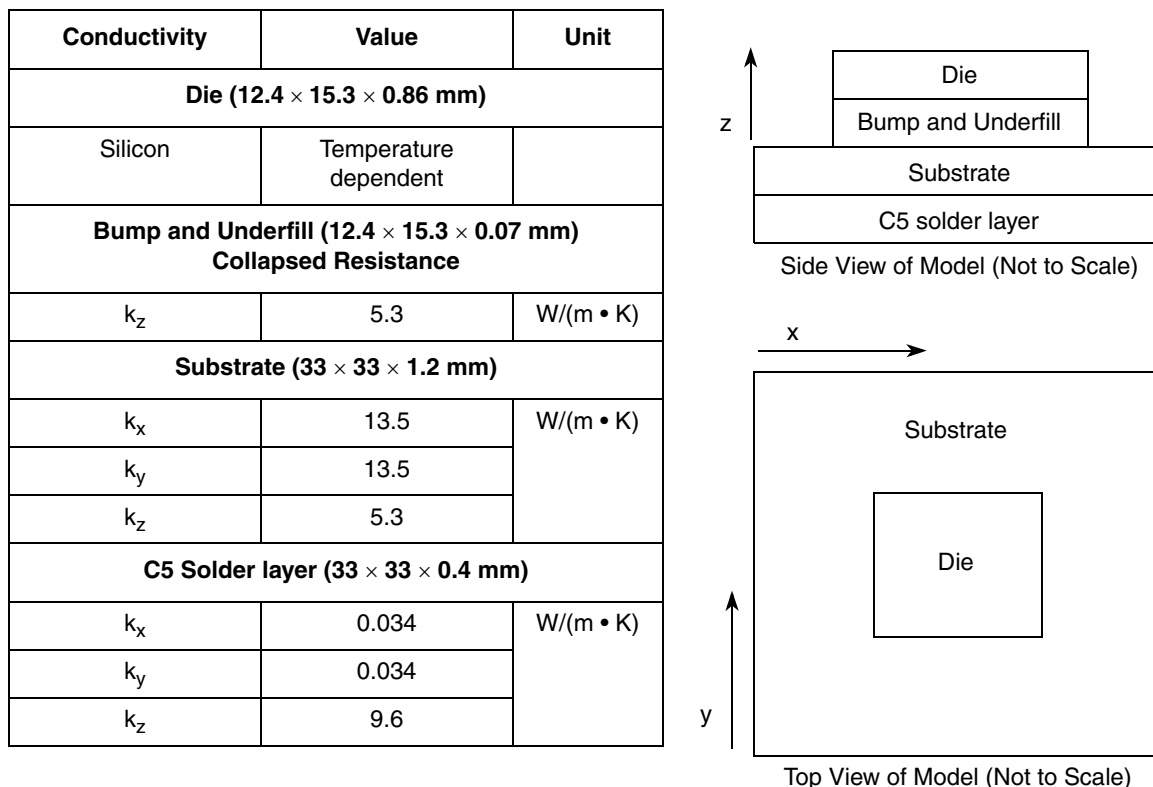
| Conductivity | Value | Unit |
|---|---|---|
| **Die ($12.4 \times 15.3 \times 0.86$ mm)** | | |
| Silicon | Temperature dependent | |
| **Bump and Underfill ($12.4 \times 15.3 \times 0.07$ mm) Collapsed Resistance** | | |
| $k_z$ | 5.3 | W/(m • K) |
| **Substrate ($33 \times 33 \times 1.2$ mm)** | | |
| $k_x$ | 13.5 | W/(m • K) |
| $k_y$ | 13.5 | |
| $k_z$ | 5.3 | |
| **C5 Solder layer ($33 \times 33 \times 0.4$ mm)** | | |
| $k_x$ | 0.034 | W/(m • K) |
| $k_y$ | 0.034 | |
| $k_z$ | 9.6 | |

z

Die

Bump and Underfill

Substrate

C5 solder layer

Side View of Model (Not to Scale)

x

Substrate

Die

y

Top View of Model (Not to Scale)